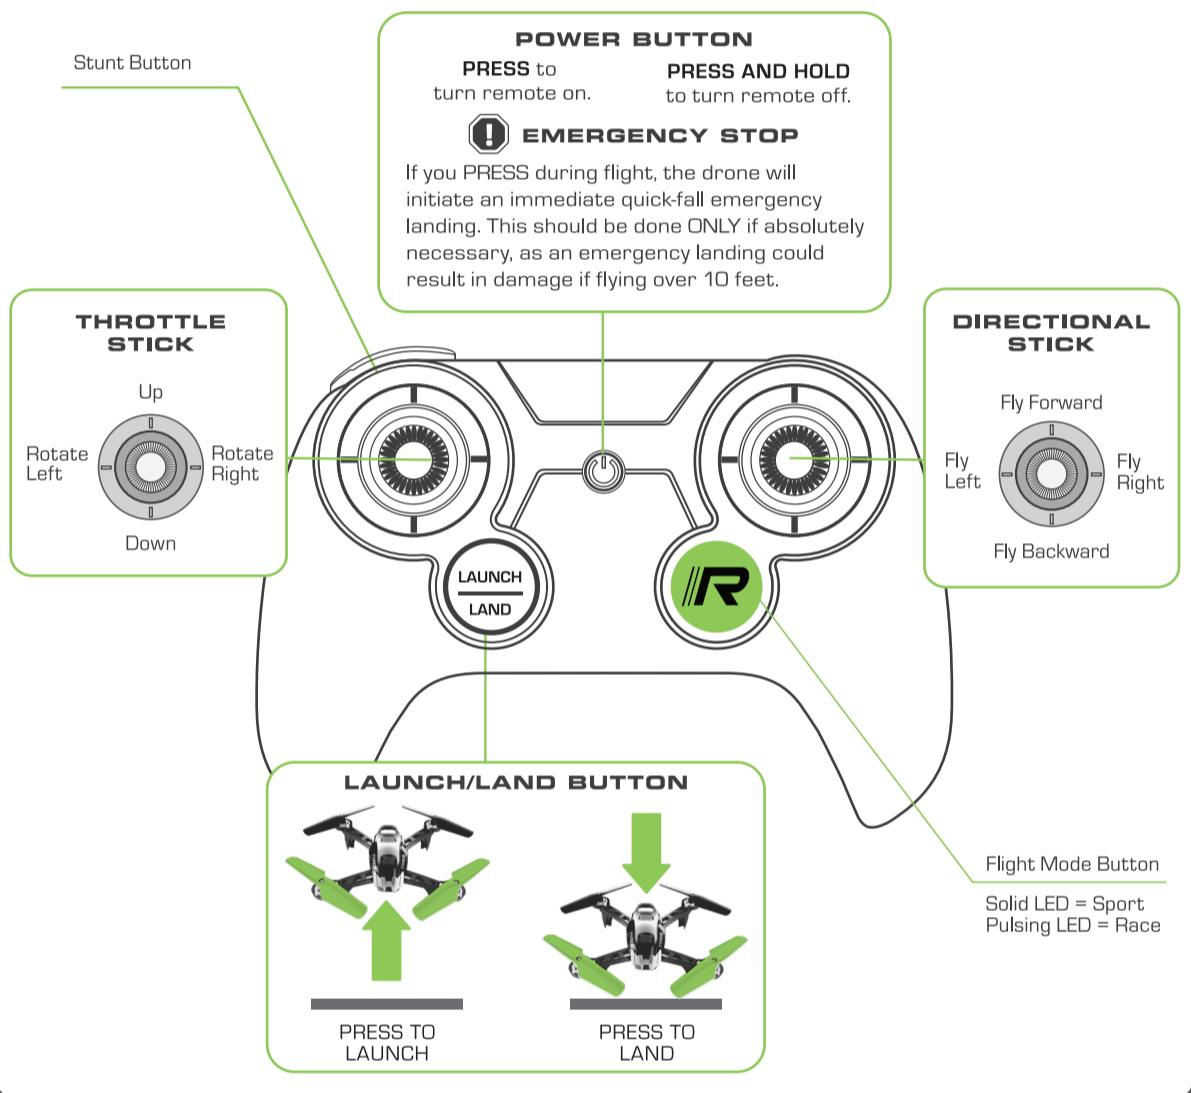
Stunt Button

POWER BUTTON

PRESS to turn remote on.

PRESS AND HOLD to turn remote off.

EMERGENCY STOP

If you PRESS during flight, the drone will initiate an immediate quick-fall emergency landing. This should be done ONLY if absolutely necessary, as an emergency landing could result in damage if flying over 10 feet.

THROTTLE STICK

Up

Rotate Left

Rotate Right

Down

DIRECTIONAL STICK

Fly Forward

Fly Left

Fly Right

Fly Backward

LAUNCH

LAND

R

LAUNCH/LAND BUTTON

PRESS TO LAUNCH

PRESS TO LAND

Flight Mode Button

Solid LED = Sport
Pulsing LED = Race